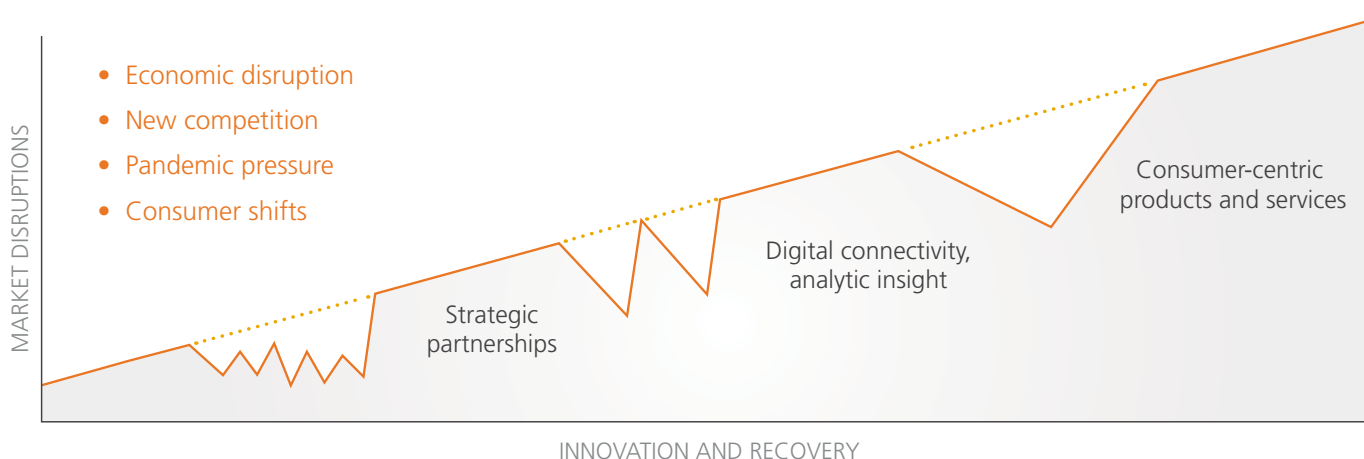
MARKET DISRUPTIONS

• Economic disruption
• New competition
• Pandemic pressure
• Consumer shifts

Strategic partnerships

Digital connectivity, analytic insight

Consumer-centric products and services

INNOVATION AND RECOVERY